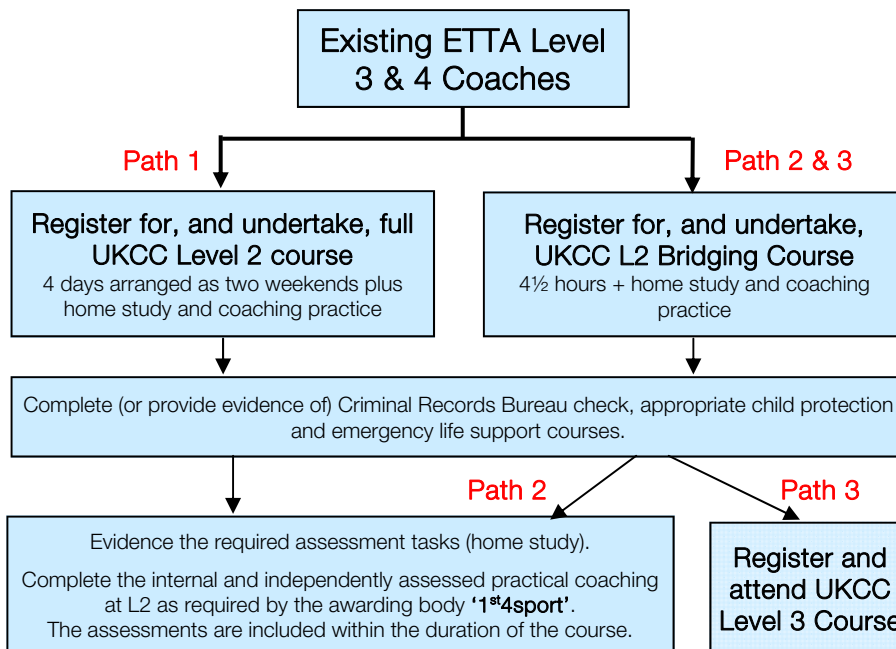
Existing ETTA Level 3 & 4 Coaches

Path 1

Path 2 & 3

Register for, and undertake, full UKCC Level 2 course
4 days arranged as two weekends plus home study and coaching practice

Register for, and undertake, UKCC L2 Bridging Course
4½ hours + home study and coaching practice

Complete (or provide evidence of) Criminal Records Bureau check, appropriate child protection and emergency life support courses.

Path 2

Path 3

Evidence the required assessment tasks (home study).

Complete the internal and independently assessed practical coaching at L2 as required by the awarding body '1$^{st}$4sport'.
The assessments are included within the duration of the course.

Register and attend UKCC Level 3 Course